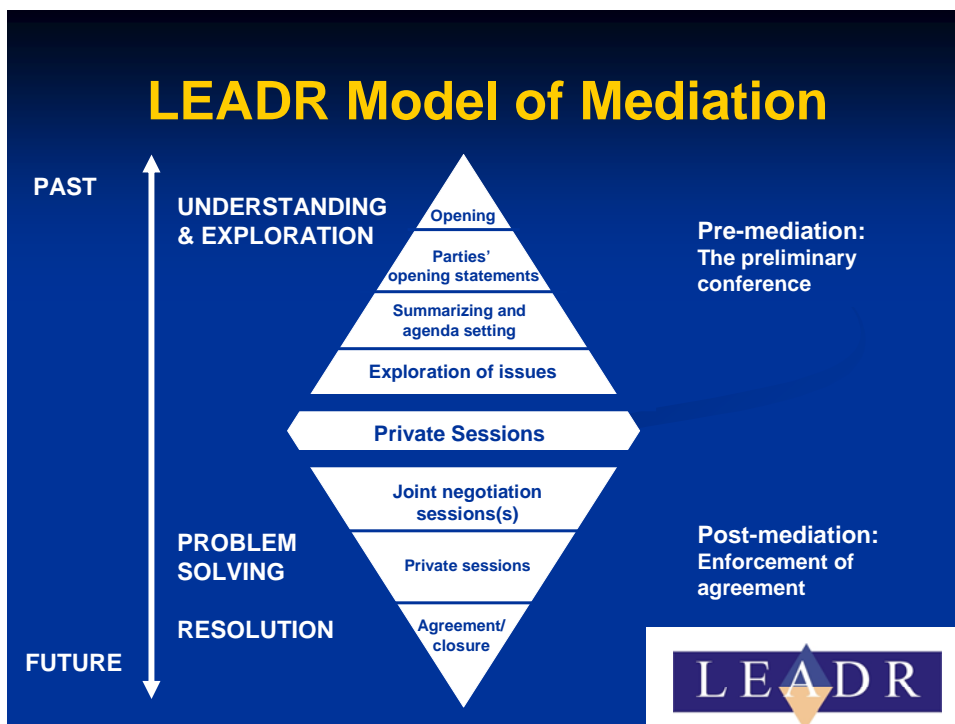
LEADR Model of Mediation

PAST

UNDERSTANDING & EXPLORATION

Opening

Parties' opening statements

Summarizing and agenda setting

Exploration of issues

Private Sessions

Joint negotiation sessions(s)

Private sessions

Agreement/ closure

PROBLEM SOLVING

RESOLUTION

FUTURE

Pre-mediation: The preliminary conference

Post-mediation: Enforcement of agreement

LEADR